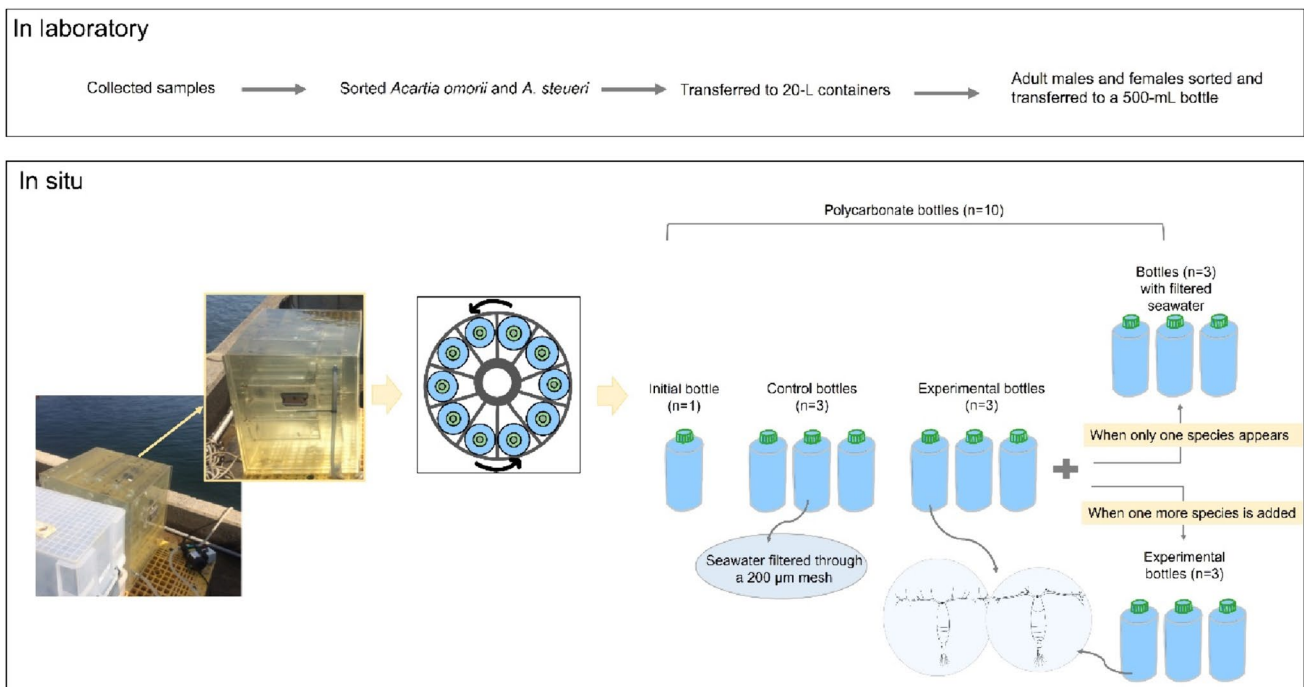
In laboratory

Collected samples → Sorted *Acartia omorii* and *A. steueri* → Transferred to 20-L containers → Adult males and females sorted and transferred to a 500-mL bottle

In situ

Polycarbonate bottles (n=10)

Bottles (n=3) with filtered seawater

Initial bottle (n=1)

Control bottles (n=3)

Experimental bottles (n=3)

When only one species appears

When one more species is added

Seawater filtered through a 200 μm mesh

Experimental bottles (n=3)